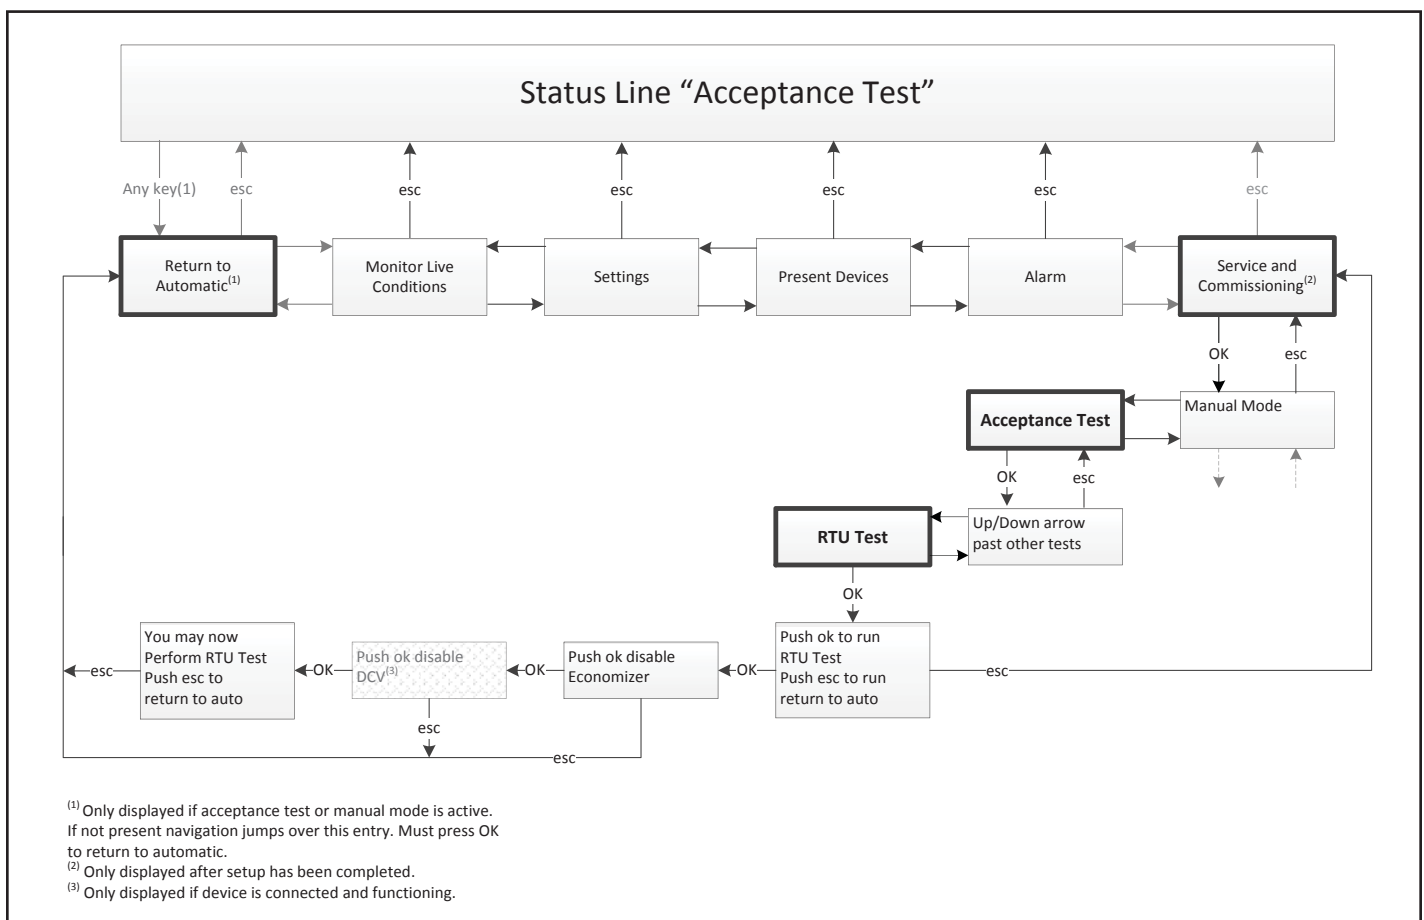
Status Line “Acceptance Test”

Any key(1)

esc

esc

esc

esc

esc

esc

Return to Automatic$^{(1)}$

Monitor Live Conditions

Settings

Present Devices

Alarm

Service and Commissioning$^{(2)}$

OK

esc

Acceptance Test

Manual Mode

OK

esc

RTU Test

Up/Down arrow past other tests

OK

You may now Perform RTU Test Push esc to return to auto

esc

OK

Push ok disable DCV$^{(3)}$

OK

Push ok disable Economizer

OK

Push ok to run RTU Test Push esc to run return to auto

esc

esc

esc

$^{(1)}$ Only displayed if acceptance test or manual mode is active. If not present navigation jumps over this entry. Must press OK to return to automatic.
$^{(2)}$ Only displayed after setup has been completed.
$^{(3)}$ Only displayed if device is connected and functioning.